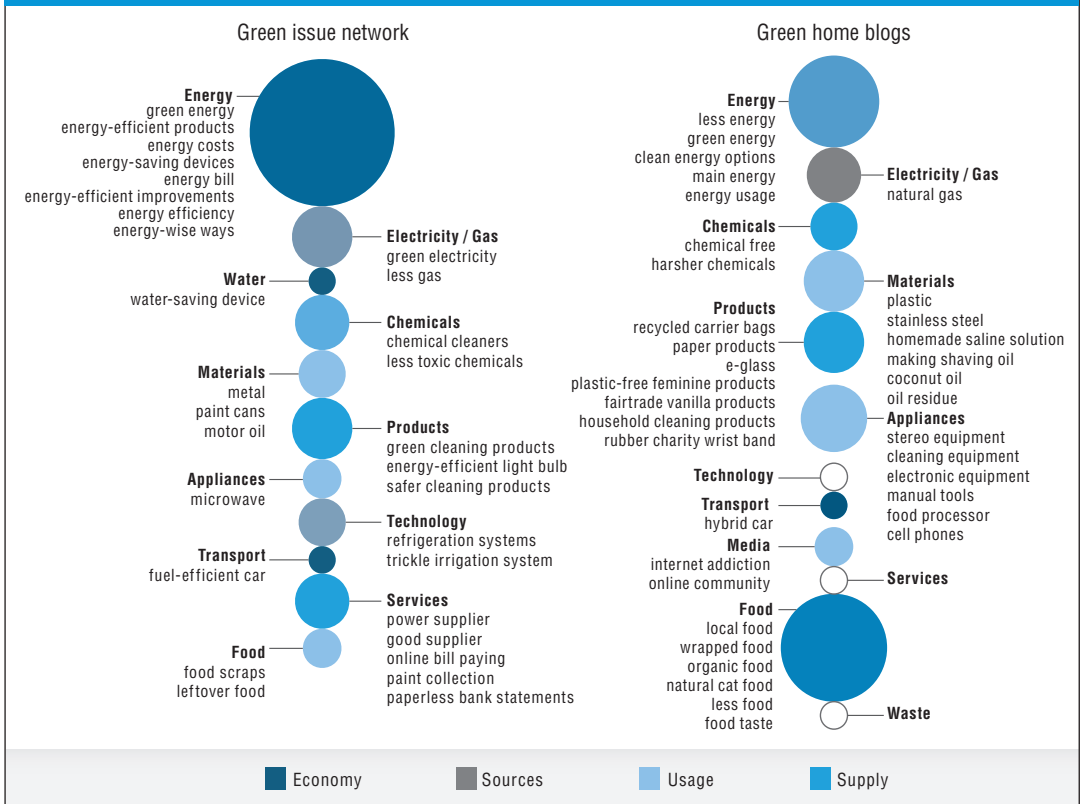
Green issue network

Energy
green energy
energy-efficient products
energy costs
energy-saving devices
energy bill
energy-efficient improvements
energy efficiency
energy-wise ways

Electricity / Gas
green electricity
less gas

Water
water-saving device

Chemicals
chemical cleaners
less toxic chemicals

Materials
metal
paint cans
motor oil

Products
green cleaning products
energy-efficient light bulb
safer cleaning products

Appliances
microwave

Technology
refrigeration systems
trickle irrigation system

Transport
fuel-efficient car

Services
power supplier
good supplier
online bill paying
paint collection
paperless bank statements

Food
food scraps
leftover food

Green home blogs

Energy
less energy
green energy
clean energy options
main energy
energy usage

Electricity / Gas
natural gas

Chemicals
chemical free
harsher chemicals

Materials
plastic
stainless steel
homemade saline solution
making shaving oil
coconut oil
oil residue

Products
recycled carrier bags
paper products
e-glass
plastic-free feminine products
fairtrade vanilla products
household cleaning products
rubber charity wrist band

Appliances
stereo equipment
cleaning equipment
electronic equipment
manual tools
food processor
cell phones

Technology

Transport
hybrid car

Media
internet addiction
online community

Services

Food
local food
wrapped food
organic food
natural cat food
less food
food taste

Waste

Economy Sources Usage Supply